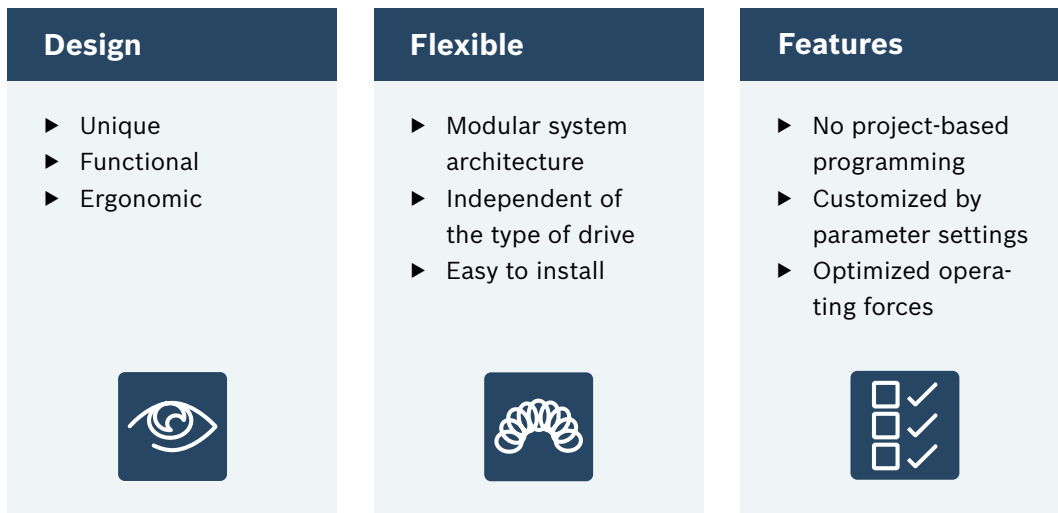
Design

- Unique
- Functional
- Ergonomic

Flexible

- Modular system architecture
- Independent of the type of drive
- Easy to install

Features

- No project-based programming
- Customized by parameter settings
- Optimized operating forces